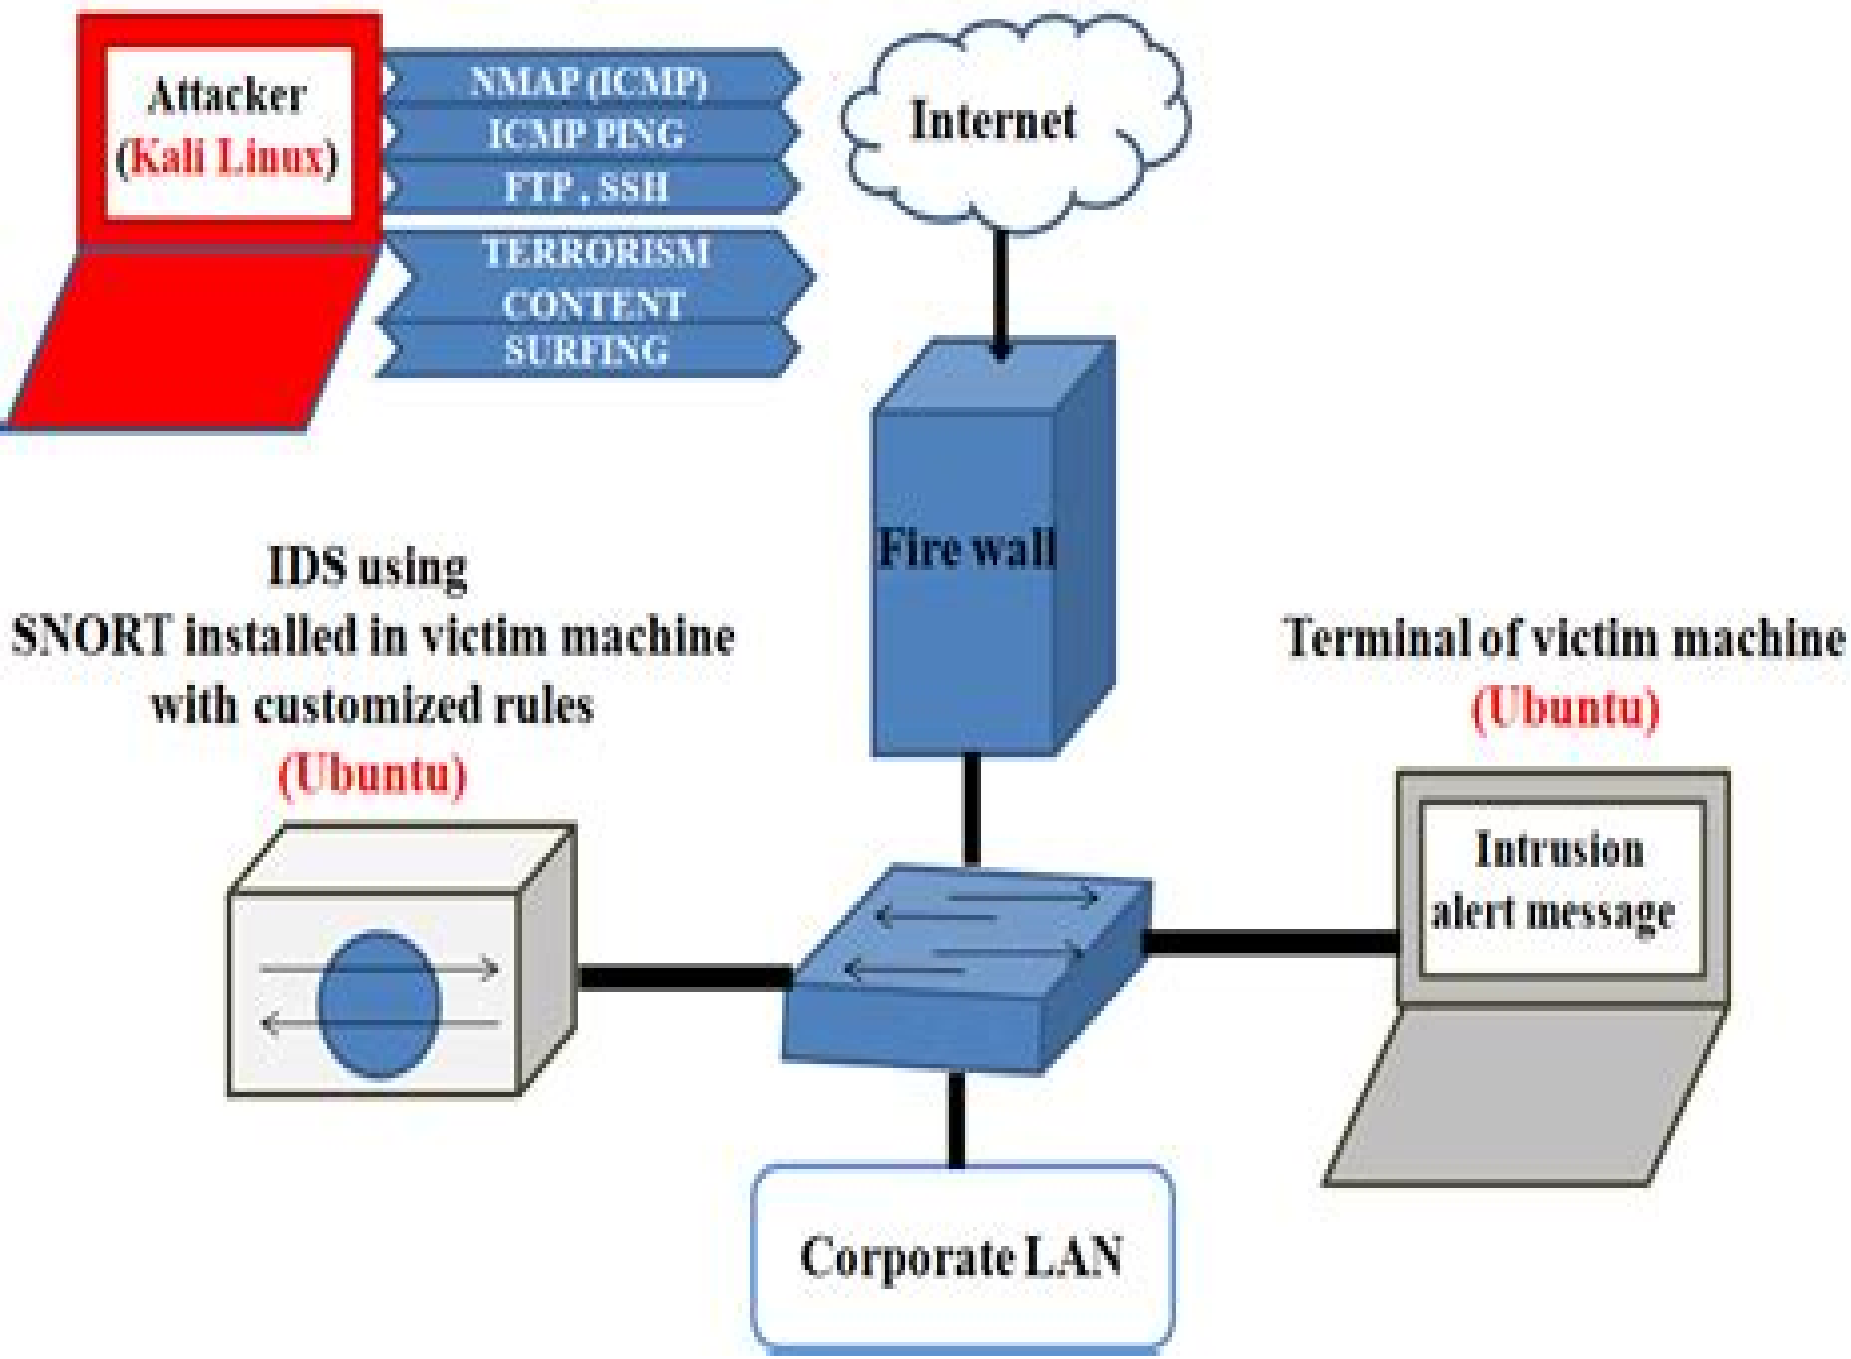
Attacker
(Kali Linux)

NMAP (ICMP)
ICMP PING
FTP , SSH
TERRORISM
CONTENT
SURFING

Internet

Fire wall

IDS using
SNORT installed in victim machine
with customized rules
(Ubuntu)

Terminal of victim machine
(Ubuntu)

Intrusion
alert message

Corporate LAN